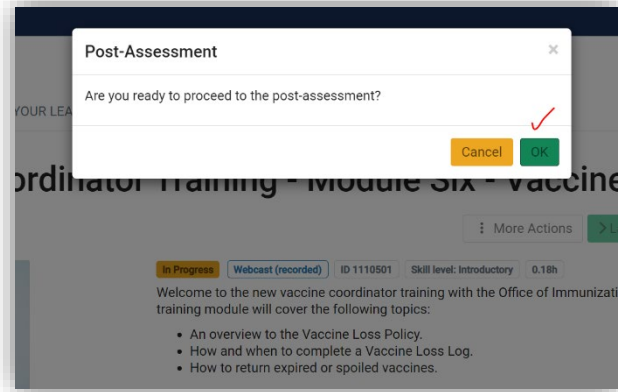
Post-Assessment
×
Are you ready to proceed to the post-assessment?
Cancel
OK

YOUR LEA

ordinator Training - Module Six - Vaccine

⋮ More Actions
> L

In Progress
Webcast (recorded)
ID 1110501
Skill level: Introductory
0.18h

Welcome to the new vaccine coordinator training with the Office of Immunizati training module will cover the following topics:

- An overview to the Vaccine Loss Policy.
- How and when to complete a Vaccine Loss Log.
- How to return expired or spoiled vaccines.